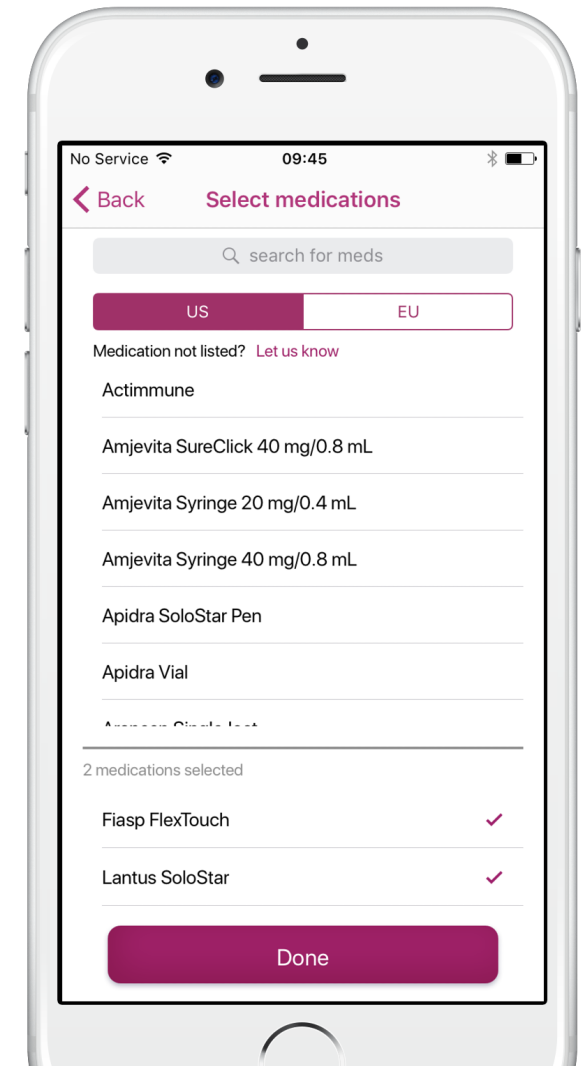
No Service 09:45

< Back Select medications

search for meds

US EU

Medication not listed? Let us know

Actimmune

Amjevita SureClick 40 mg/0.8 mL

Amjevita Syringe 20 mg/0.4 mL

Amjevita Syringe 40 mg/0.8 mL

Apidra SoloStar Pen

Apidra Vial

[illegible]

2 medications selected

Fiasp FlexTouch ✓

Lantus SoloStar ✓

Done